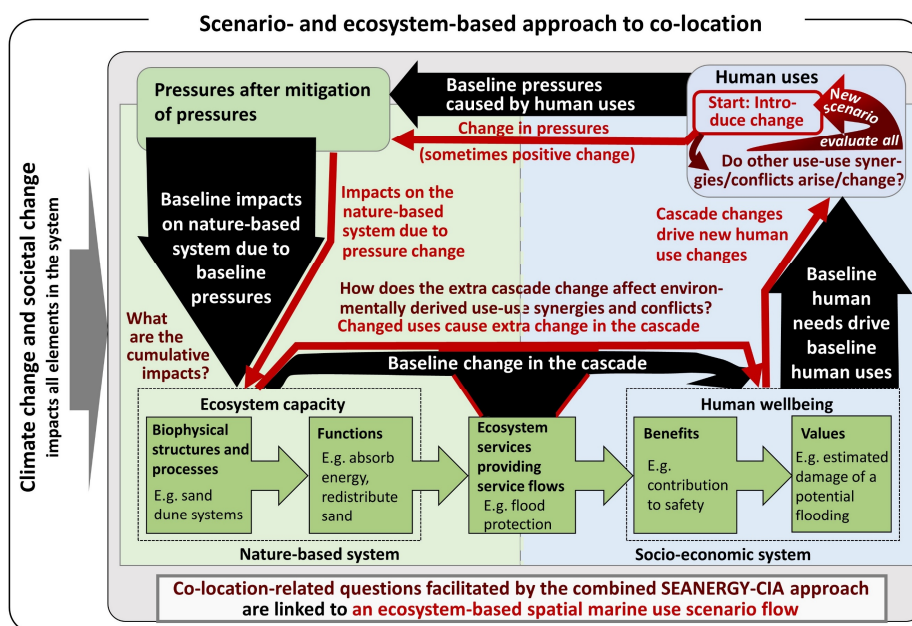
Scenario- and ecosystem-based approach to co-location

Climate change and societal change
impacts all elements in the system

Pressures after mitigation of pressures

Baseline pressures caused by human uses

Human uses

Start: Introduce change

New scenario

evaluate all

Change in pressures (sometimes positive change)

Do other use-use synergies/conflicts arise/change?

Baseline impacts on nature-based system due to baseline pressures

Impacts on the nature-based system due to pressure change

Cascade changes drive new human use changes

Baseline human needs drive baseline human uses

How does the extra cascade change affect environmentally derived use-use synergies and conflicts?

Changed uses cause extra change in the cascade

What are the cumulative impacts?

Baseline change in the cascade

Ecosystem capacity

Biophysical structures and processes
E.g. sand dune systems

Functions
E.g. absorb energy, redistribute sand

Ecosystem services providing service flows
E.g. flood protection

Human wellbeing

Benefits
E.g. contribution to safety

Values
E.g. estimated damage of a potential flooding

Nature-based system

Socio-economic system

Co-location-related questions facilitated by the combined SEANERGY-CIA approach are linked to an ecosystem-based spatial marine use scenario flow